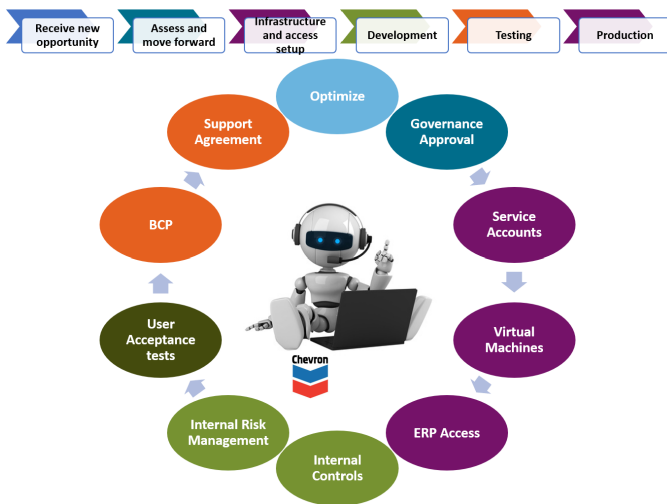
Receive new opportunity

Assess and move forward

Infrastructure and access setup

Development

Testing

Production

Optimize

Governance Approval

Service Accounts

Virtual Machines

ERP Access

Internal Controls

Internal Risk Management

User Acceptance tests

BCP

Support Agreement

Chevron